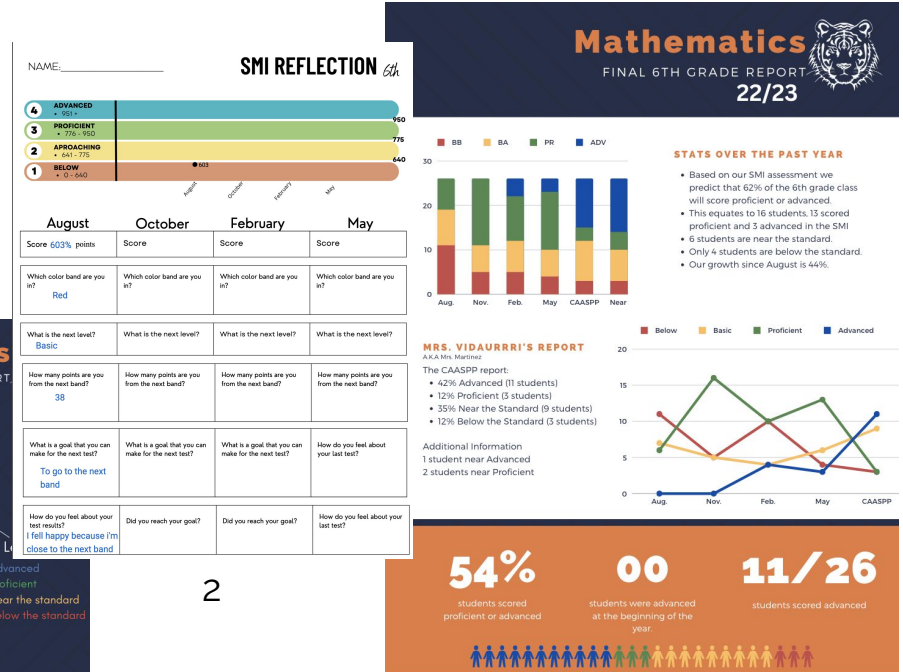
NAME:_______________

SMI REFLECTION 6th

4 ADVANCED
• 951 +

3 PROFICIENT
• 776 - 950

2 APROACHING
• 641 - 775

1 BELOW
• 0 - 640

950
775
640
603

August October February May

| August | October | February | May |
|---|---|---|---|
| Score 603% points | Score | Score | Score |
| Which color band are you in? Red | Which color band are you in? | Which color band are you in? | Which color band are you in? |
| What is the next level? Basic | What is the next level? | What is the next level? | What is the next level? |
| How many points are you from the next band? 38 | How many points are you from the next band? | How many points are you from the next band? | How many points are you from the next band? |
| What is a goal that you can make for the next test? To go to the next band | What is a goal that you can make for the next test? | What is a goal that you can make for the next test? | How do you feel about your last test? |
| How do you feel about your test results? I fell happy because i'm close to the next band | Did you reach your goal? | Did you reach your goal? | How do you feel about your last test? |

2

s
RT,
Le
dvanced
oficient
ear the standard
elow the standard

Mathematics
FINAL 6TH GRADE REPORT
22/23

BB BA PR ADV
30
20
10
0
Aug. Nov. Feb. May CAASPP Near

STATS OVER THE PAST YEAR
• Based on our SMI assessment we predict that 62% of the 6th grade class will score proficient or advanced.
• This equates to 16 students, 13 scored proficient and 3 advanced in the SMI
• 6 students are near the standard.
• Only 4 students are below the standard.
• Our growth since August is 44%.

MRS. VIDAURRRI'S REPORT
A.K.A Mrs. Martinez
The CAASPP report:
• 42% Advanced (11 students)
• 12% Proficient (3 students)
• 35% Near the Standard (9 students)
• 12% Below the Standard (3 students)

Additional Information
1 student near Advanced
2 students near Proficient

Below Basic Proficient Advanced
20
15
10
5
0
Aug. Nov. Feb. May CAASPP

54%
students scored proficient or advanced

00
students were advanced at the beginning of the year.

11/26
students scored advanced